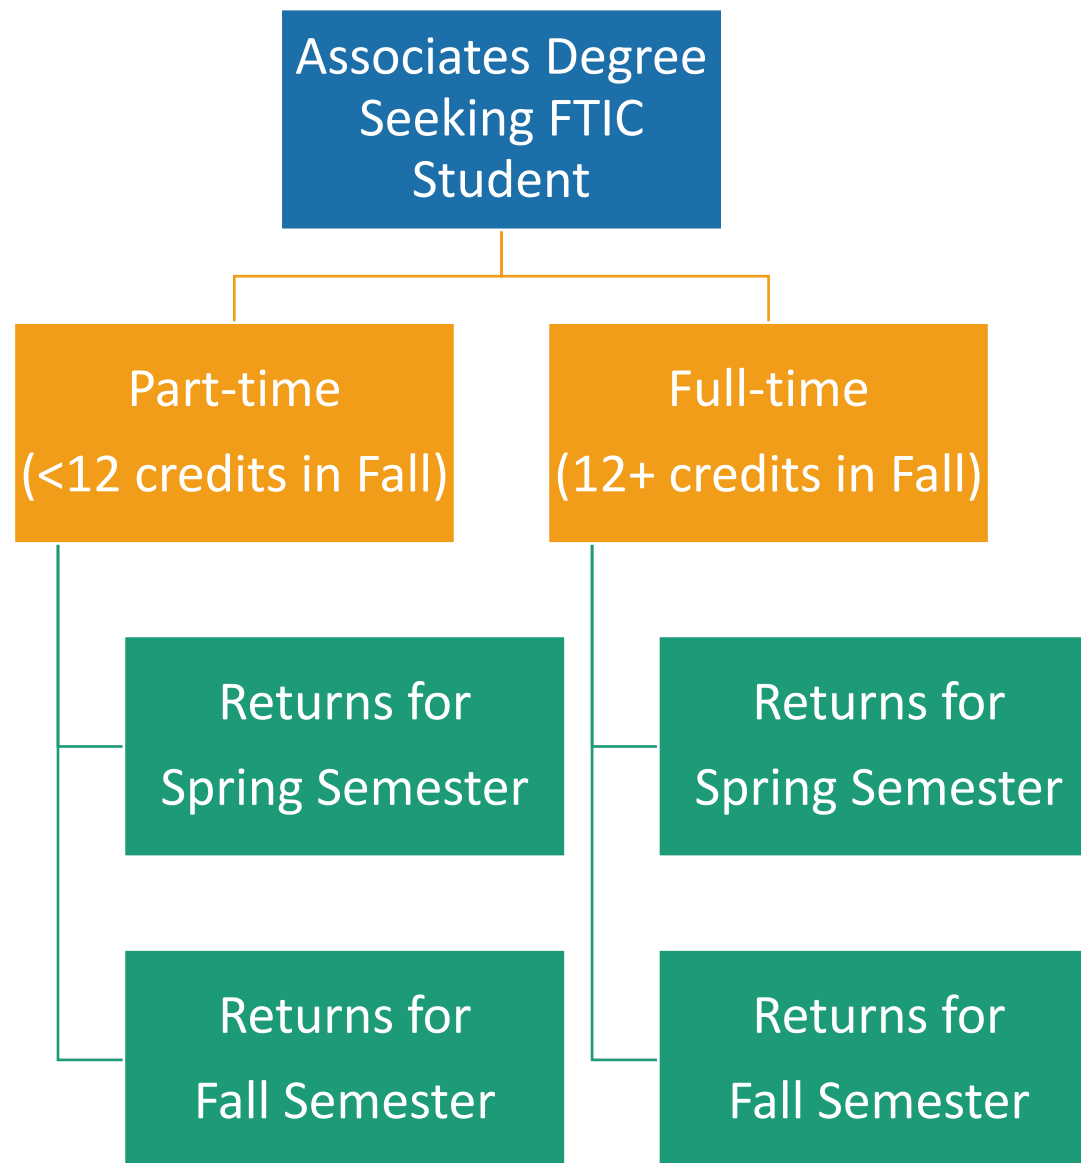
Associates Degree Seeking FTIC Student

Part-time (<12 credits in Fall)

Returns for Spring Semester

Returns for Fall Semester

Full-time (12+ credits in Fall)

Returns for Spring Semester

Returns for Fall Semester